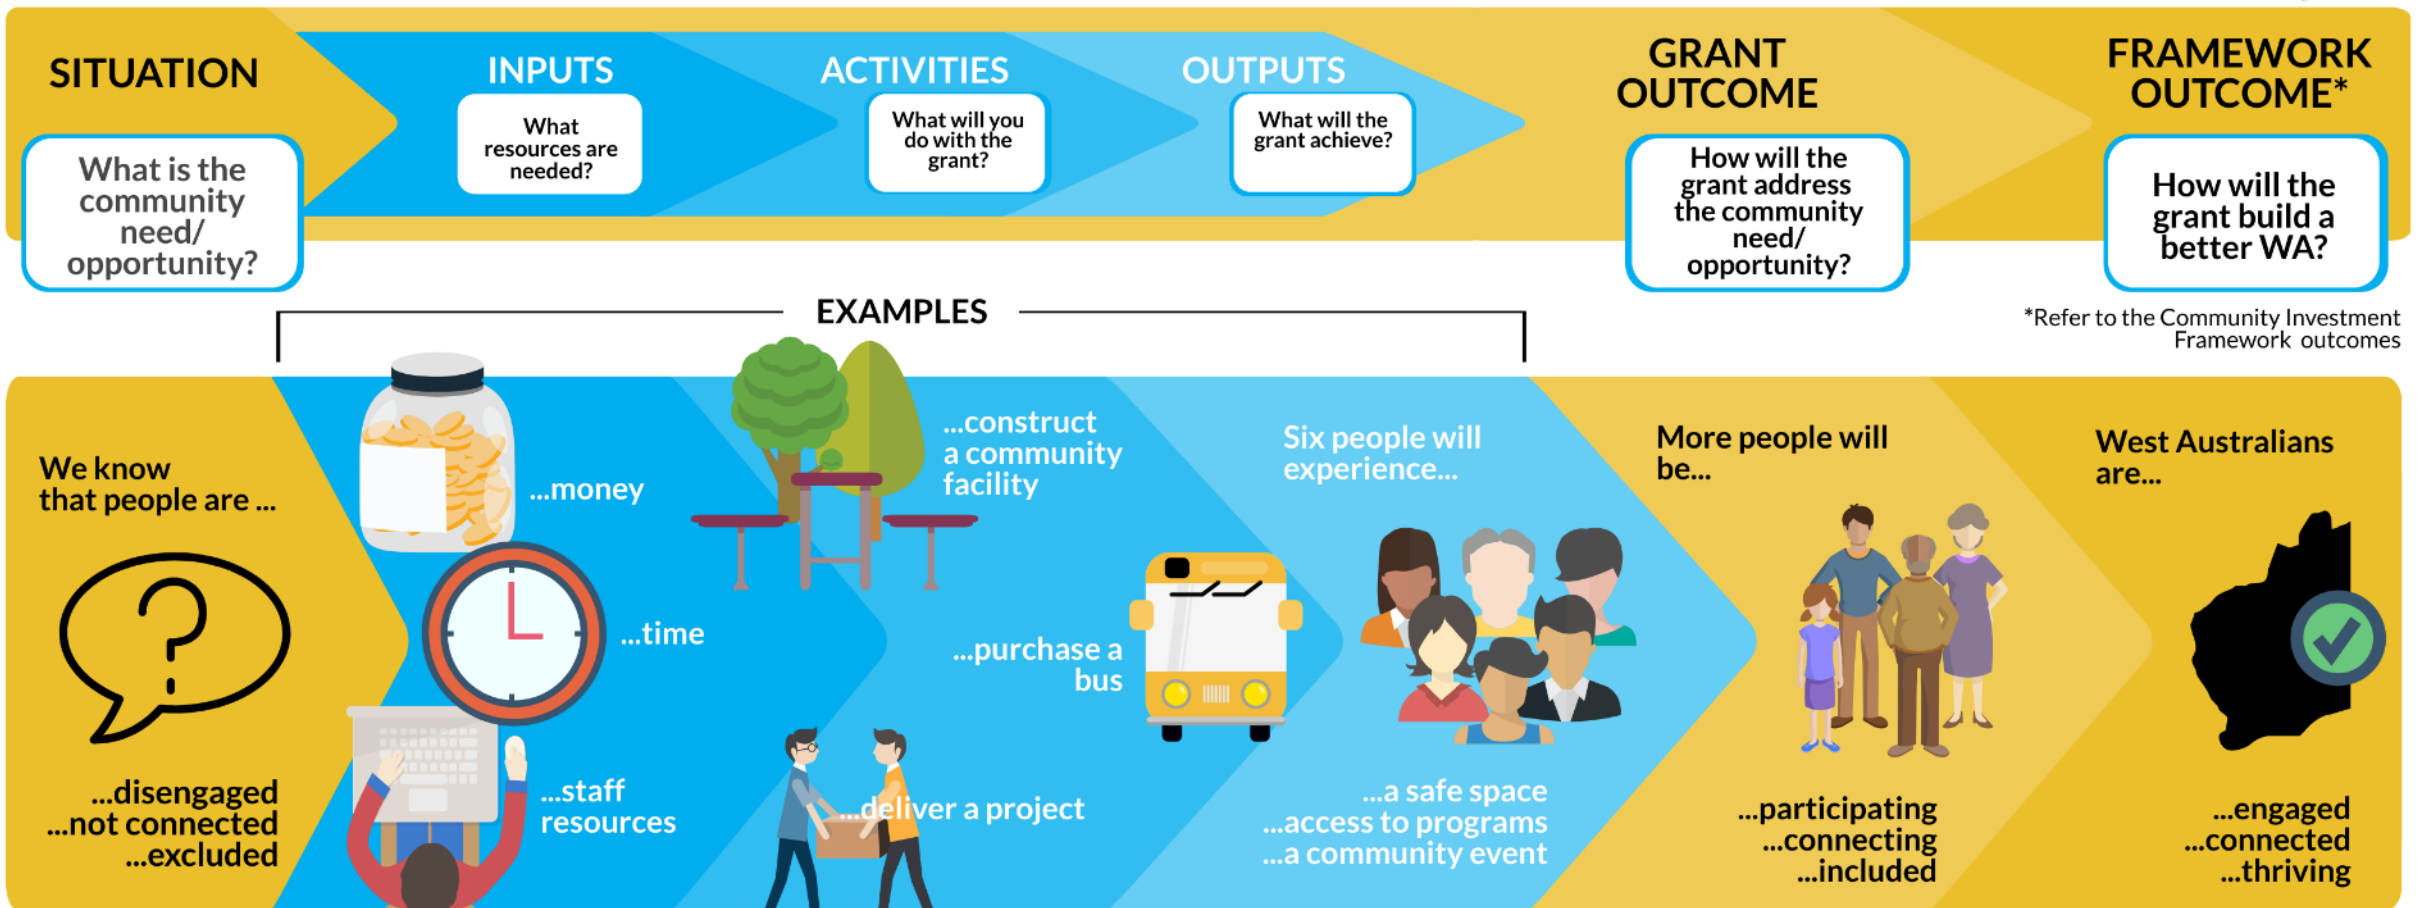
SITUATION

What is the community need/ opportunity?

INPUTS

What resources are needed?

ACTIVITIES

What will you do with the grant?

OUTPUTS

What will the grant achieve?

GRANT OUTCOME

How will the grant address the community need/ opportunity?

FRAMEWORK OUTCOME*

How will the grant build a better WA?

EXAMPLES

*Refer to the Community Investment Framework outcomes

We know that people are ...

...disengaged
...not connected
...excluded

...money

...time

...staff resources

...construct a community facility

...purchase a bus

...deliver a project

Six people will experience...

...a safe space
...access to programs
...a community event

More people will be...

...participating
...connecting
...included

West Australians are...

...engaged
...connected
...thriving